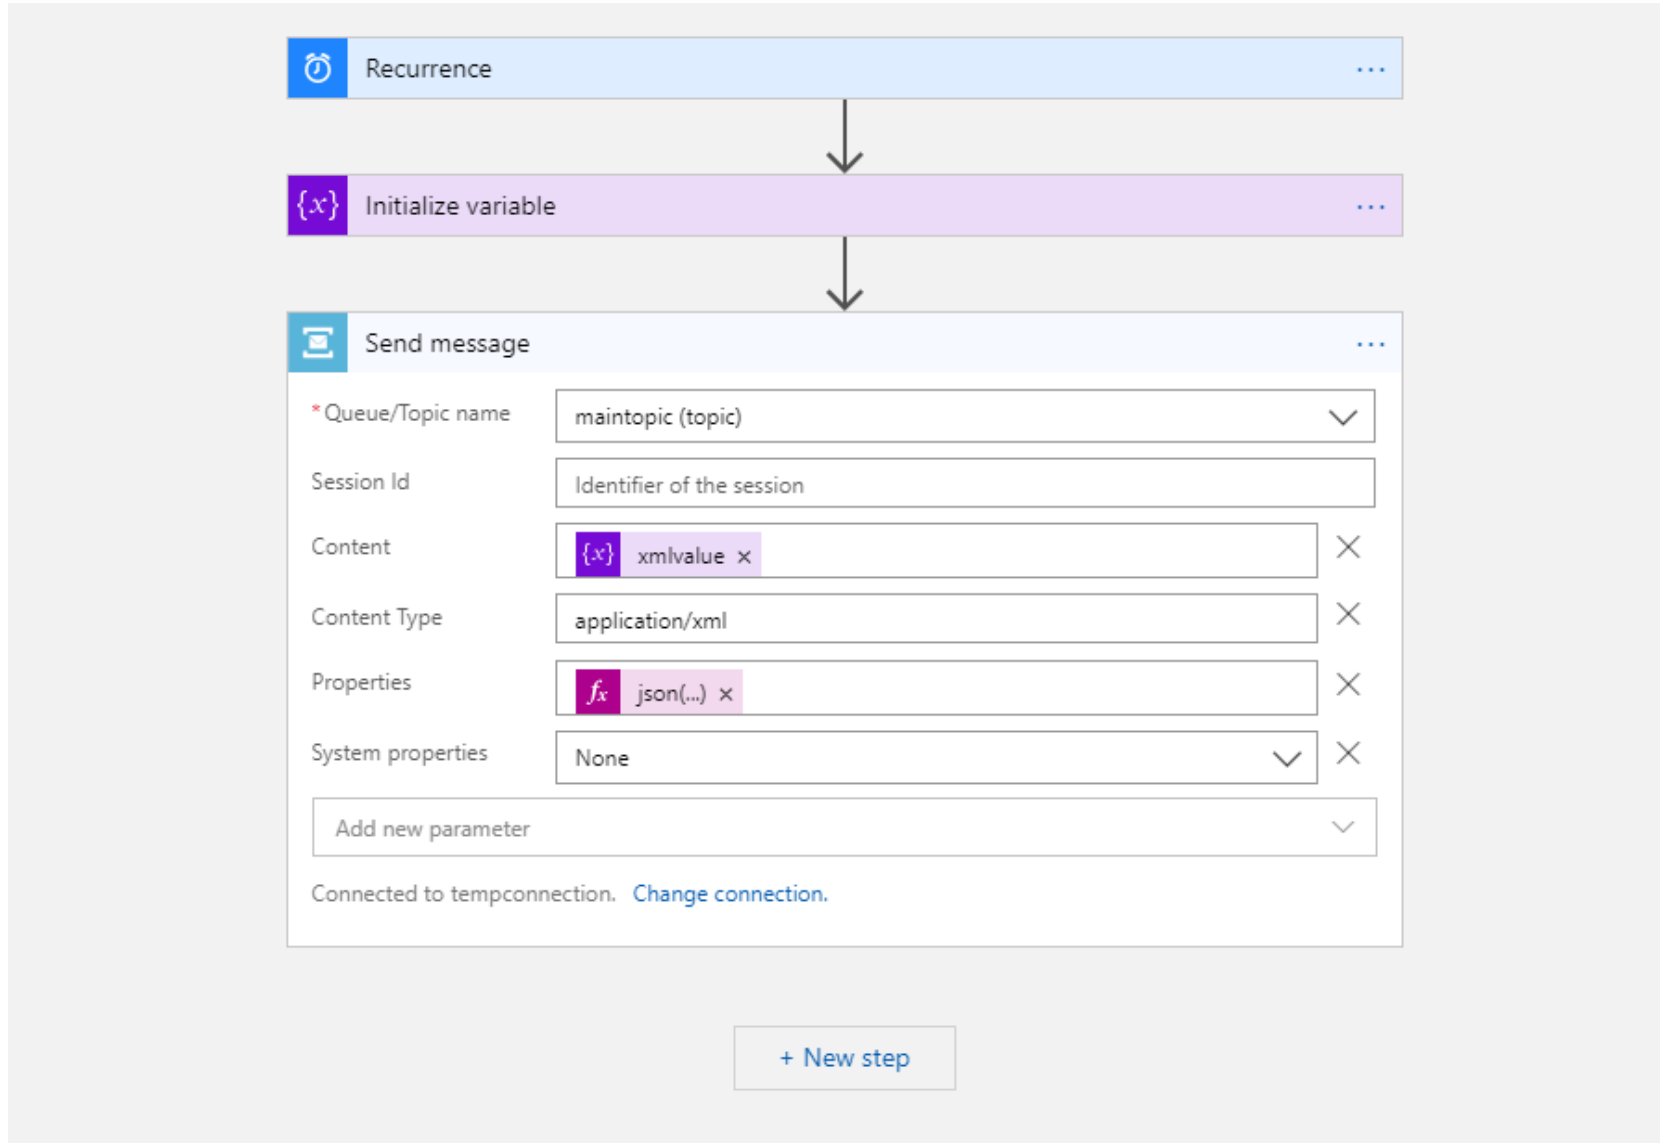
Recurrence ...

{x} Initialize variable ...

Send message ...

*Queue/Topic name | maintopic (topic)

Session Id | Identifier of the session

Content | {x} xmlvalue ×

Content Type | application/xml

Properties | fx json(...) ×

System properties | None

Add new parameter

Connected to tempconnection. Change connection.

+ New step